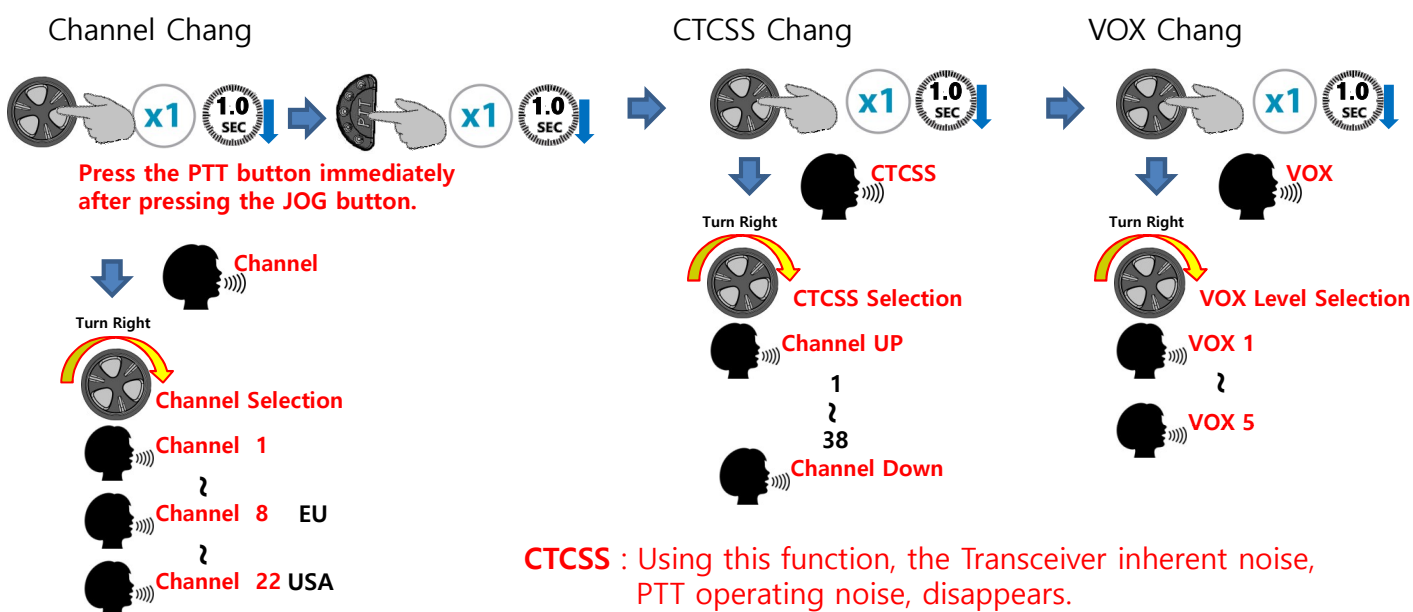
Channel Chang

x1 1.0 SEC

PTT

x1 1.0 SEC

Press the PTT button immediately after pressing the JOG button.

Channel

Turn Right

Channel Selection

Channel 1

~

Channel 8 EU

~

Channel 22 USA

CTCSS Chang

x1 1.0 SEC

CTCSS

Turn Right

CTCSS Selection

Channel UP

1

~

38

Channel Down

VOX Chang

x1 1.0 SEC

VOX

Turn Right

VOX Level Selection

VOX 1

~

VOX 5

CTCSS : Using this function, the Transceiver inherent noise, PTT operating noise, disappears.